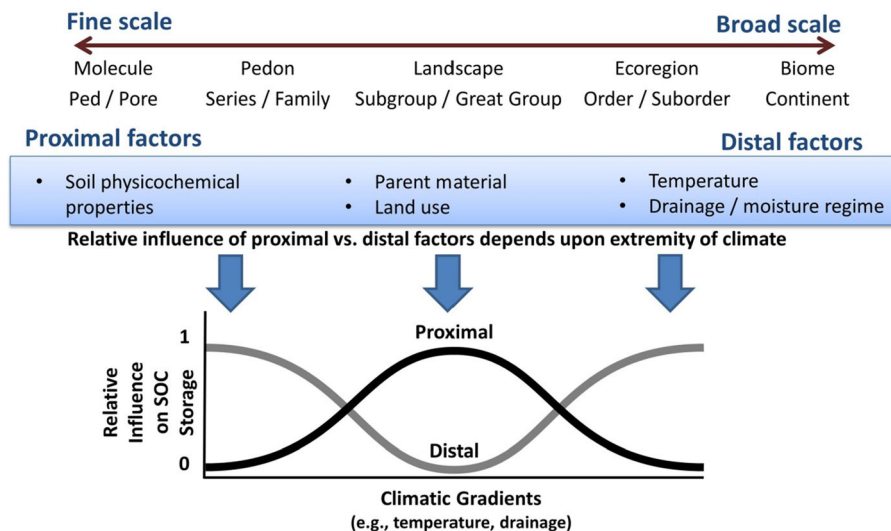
Fine scale

Broad scale

Molecule
Ped / Pore

Pedon
Series / Family

Landscape
Subgroup / Great Group

Ecoregion
Order / Suborder

Biome
Continent

Proximal factors

Distal factors

• Soil physicochemical properties

• Parent material
• Land use

• Temperature
• Drainage / moisture regime

Relative influence of proximal vs. distal factors depends upon extremity of climate

1

0

Relative Influence on SOC Storage

Proximal

Distal

Climatic Gradients
(e.g., temperature, drainage)